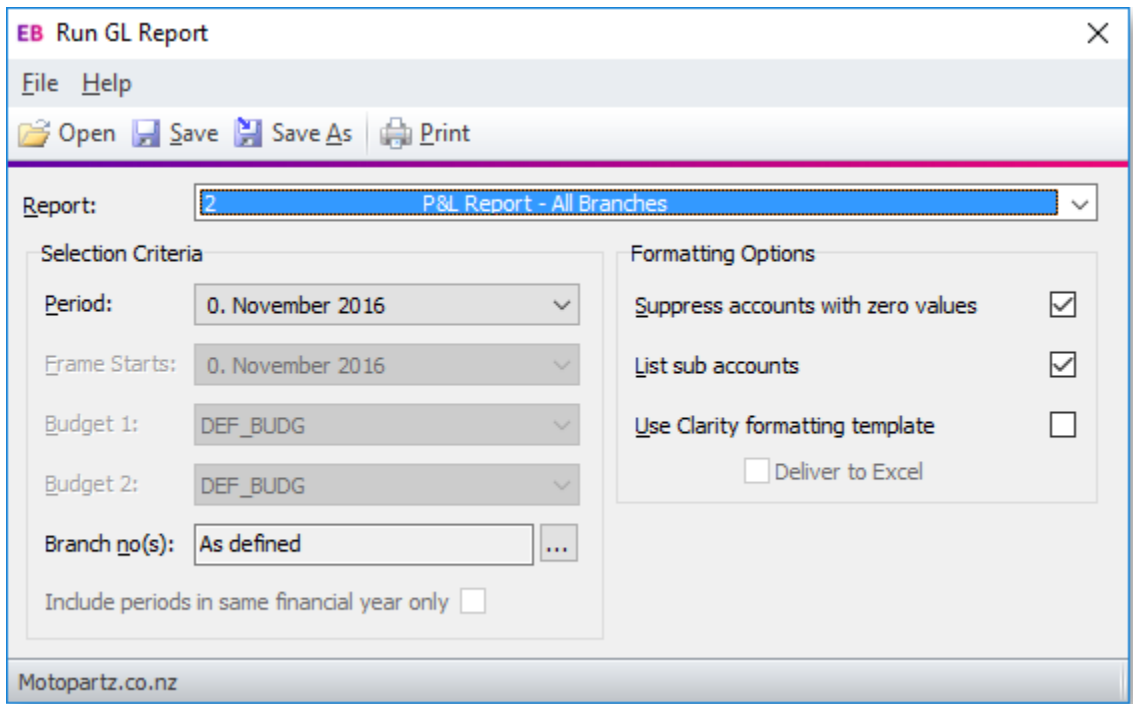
EB Run GL Report

File Help

Open Save Save As Print

Report: 2 P&L Report - All Branches

Selection Criteria

Period: 0. November 2016

Frame Starts: 0. November 2016

Budget 1: DEF_BUDG

Budget 2: DEF_BUDG

Branch no(s): As defined ...

Include periods in same financial year only

Formatting Options

Suppress accounts with zero values

List sub accounts

Use Clarity formatting template

Deliver to Excel

Motopartz.co.nz